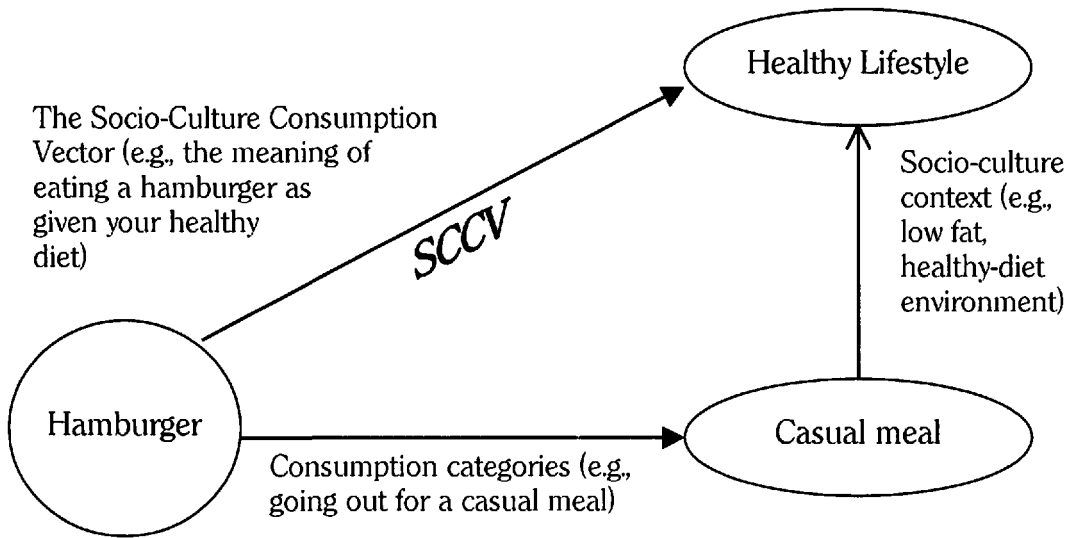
Healthy Lifestyle

The Socio-Culture Consumption Vector (e.g., the meaning of eating a hamburger as given your healthy diet)

SCCV

Socio-culture context (e.g., low fat, healthy-diet environment)

Hamburger

Casual meal

Consumption categories (e.g., going out for a casual meal)